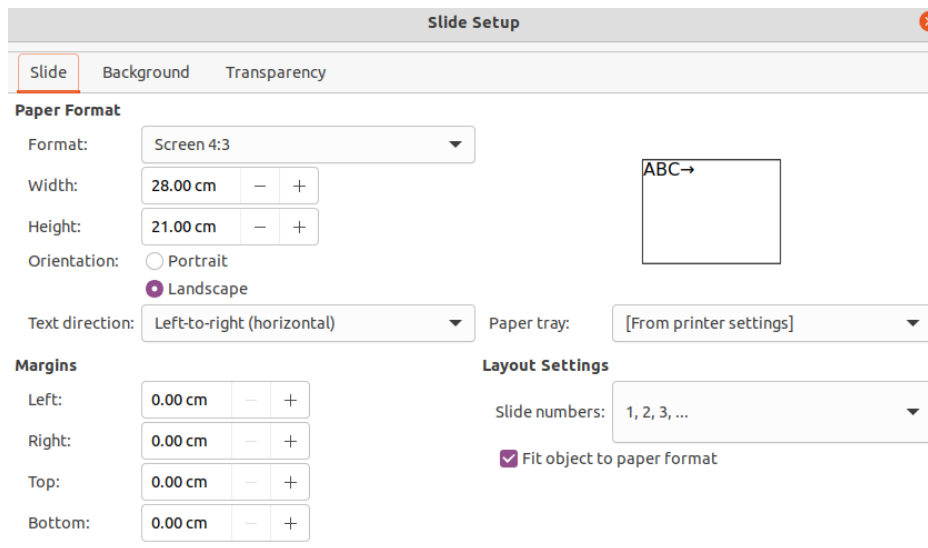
Slide Setup

Slide Background Transparency

Paper Format

Format: Screen 4:3

Width: 28.00 cm − +

Height: 21.00 cm − +

Orientation: Portrait

Landscape

ABC→

Text direction: Left-to-right (horizontal)

Paper tray: [From printer settings]

Margins

Left: 0.00 cm − +

Right: 0.00 cm − +

Top: 0.00 cm − +

Bottom: 0.00 cm − +

Layout Settings

Slide numbers: 1, 2, 3, ...

Fit object to paper format